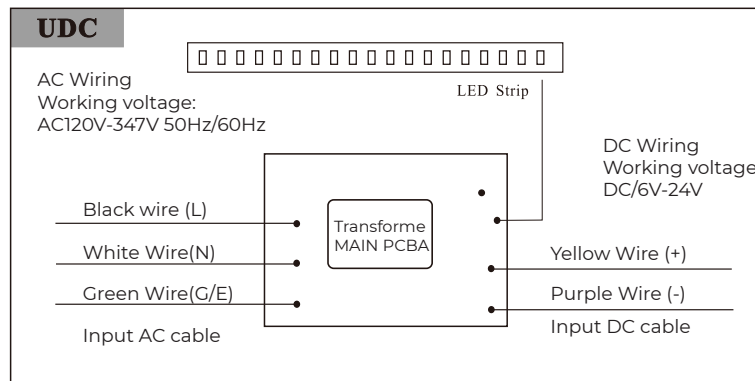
UDC

LED Strip

AC Wiring
Working voltage:
AC120V-347V 50Hz/60Hz

DC Wiring
Working voltage
DC/6V-24V

Black wire (L)

White Wire(N)

Green Wire(G/E)

Input AC cable

Transforme
MAIN PCBA

Yellow Wire (+)

Purple Wire (-)

Input DC cable